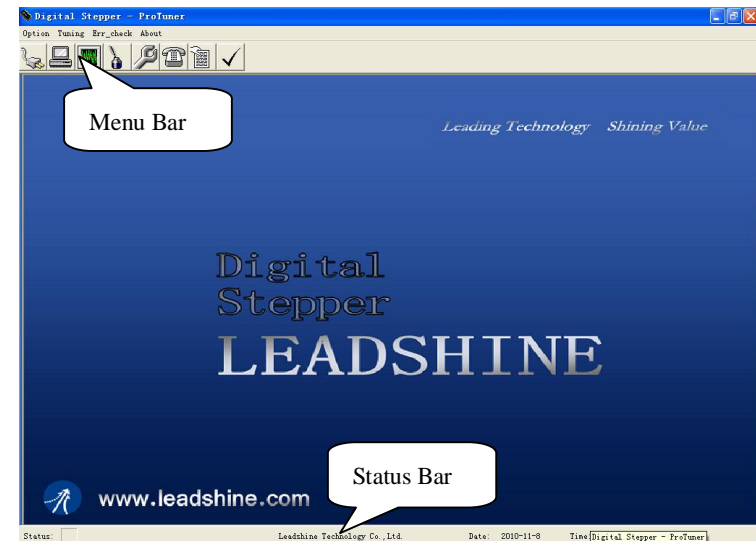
Digital Stepper - ProTuner

Option Tuning Err_check About

Menu Bar

Leading Technology Shining Value

Digital
Stepper
LEADSHINE

Status Bar

www.leadshine.com

Status: Leadshine Technology Co.,Ltd. Date: 2010-11-8 Time Digital Stepper - ProTuner